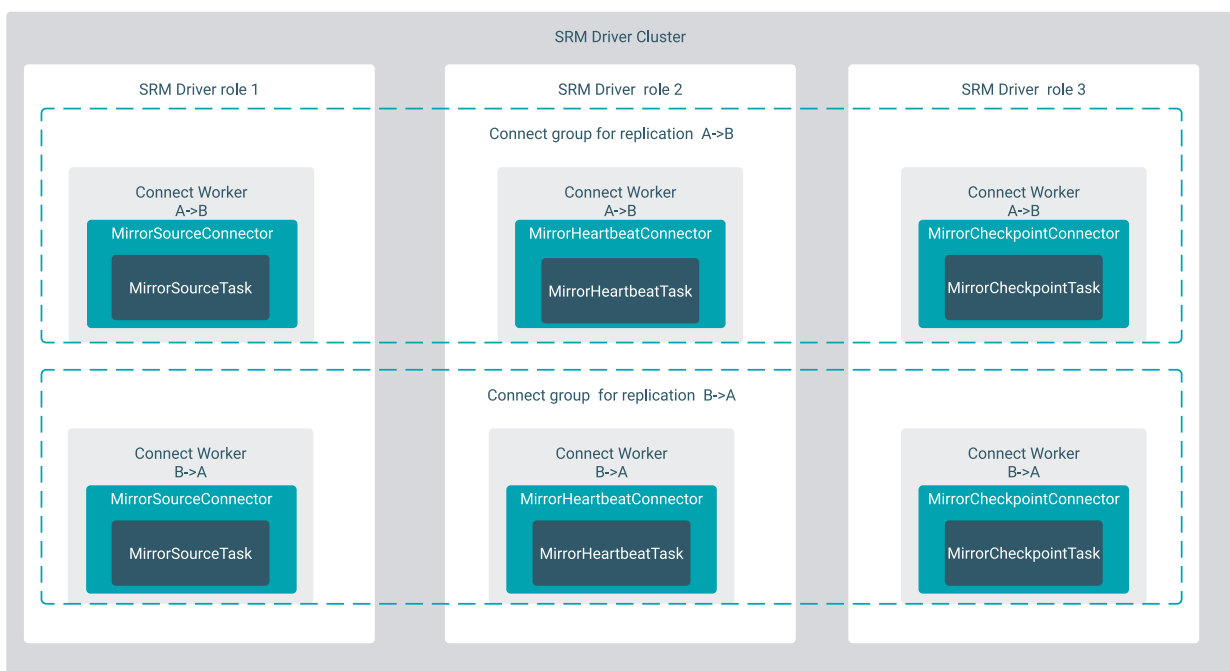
SRM Driver Cluster

SRM Driver role 1

SRM Driver role 2

SRM Driver role 3

Connect group for replication A->B

Connect Worker
A->B
MirrorSourceConnector
MirrorSourceTask

Connect Worker
A->B
MirrorHeartbeatConnector
MirrorHeartbeatTask

Connect Worker
A->B
MirrorCheckpointConnector
MirrorCheckpointTask

Connect group for replication B->A

Connect Worker
B->A
MirrorSourceConnector
MirrorSourceTask

Connect Worker
B->A
MirrorHeartbeatConnector
MirrorHeartbeatTask

Connect Worker
B->A
MirrorCheckpointConnector
MirrorCheckpointTask